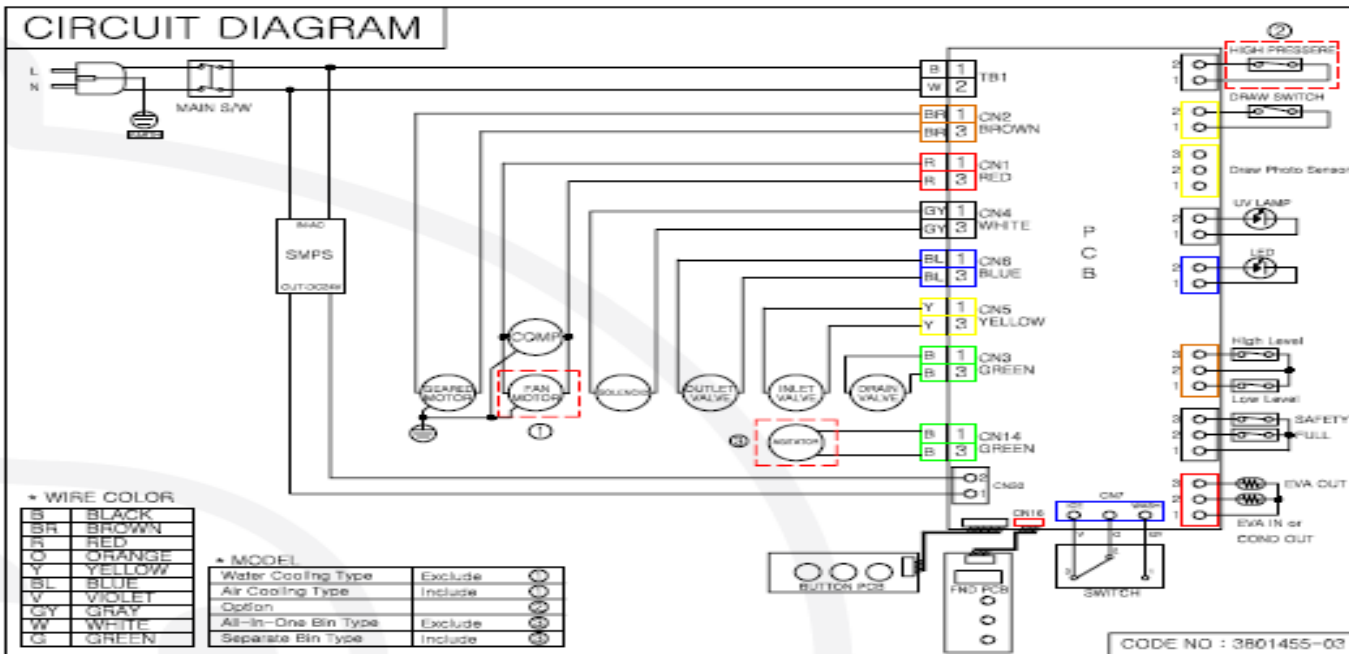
CIRCUIT DIAGRAM

L
N

MAIN S/W

IN:AC
SMPS
OUT:DC24V

B 1
W 2
TB1

BR 1
BR 3
CN2
BROWN

R 1
R 3
CN1
RED

GY 1
GY 3
CN4
WHITE

BL 1
BL 3
CN6
BLUE

Y 1
Y 3
CN5
YELLOW

B 1
B 3
CN3
GREEN

B 1
B 3
CN14
GREEN

2
1
CN30

COMP
GEARED MOTOR
FAN MOTOR
①
SOLENOID
OUTLET VALVE
INLET VALVE
DRAIN VALVE
③
AGITATOR

P
C
B

②
HIGH PRESSURE
2
1
DRAW SWITCH
2
1
3
2
1
Draw Photo Sensor
UV LAMP
2
1
LED
2
1
High Level
3
2
1
Low Level
SAFETY
FULL
3
2
1
EVA OUT
EVA IN or
COND OUT

CN16
CN7
SWITCH
BUTTON PCB
FND PCB

* WIRE COLOR
| B | BLACK |
|---|---|
| BR | BROWN |
| R | RED |
| O | ORANGE |
| Y | YELLOW |
| BL | BLUE |
| V | VIOLET |
| GY | GRAY |
| W | WHITE |
| G | GREEN |

* MODEL
| Water Cooling Type | Exclude | ① |
|---|---|---|
| Air Cooling Type | Include | ① |
| Option | | ② |
| All-In-One Bin Type | Exclude | ③ |
| Separate Bin Type | Include | ③ |

CODE NO : 3801455-03